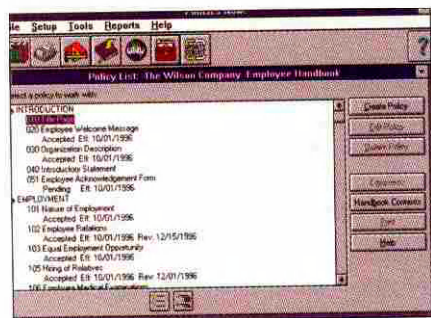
le Setup Tools Reports Help

Policy List: The Wilson Company: Employee Handbook

lect a policy to work with:

INTRODUCTION
010 Title Page
020 Employee Welcome Message
Accepted Eff: 10/01/1996
030 Organization Description
Accepted Eff: 10/01/1996
040 Introductory Statement
051 Employee Acknowledgement Form
Pending Eff: 10/01/1996
EMPLOYMENT
101 Nature of Employment
Accepted Eff: 10/01/1996
102 Employee Relations
Accepted Eff: 10/01/1996 Rev: 12/15/1996
103 Equal Employment Opportunity
Accepted Eff: 10/01/1996
105 Hiring of Relatives
Accepted Eff: 10/01/1996 Rev: 12/01/1996
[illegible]

Create Policy
Edit Policy
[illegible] Policy
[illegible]
Handbook Contents
Print
Help